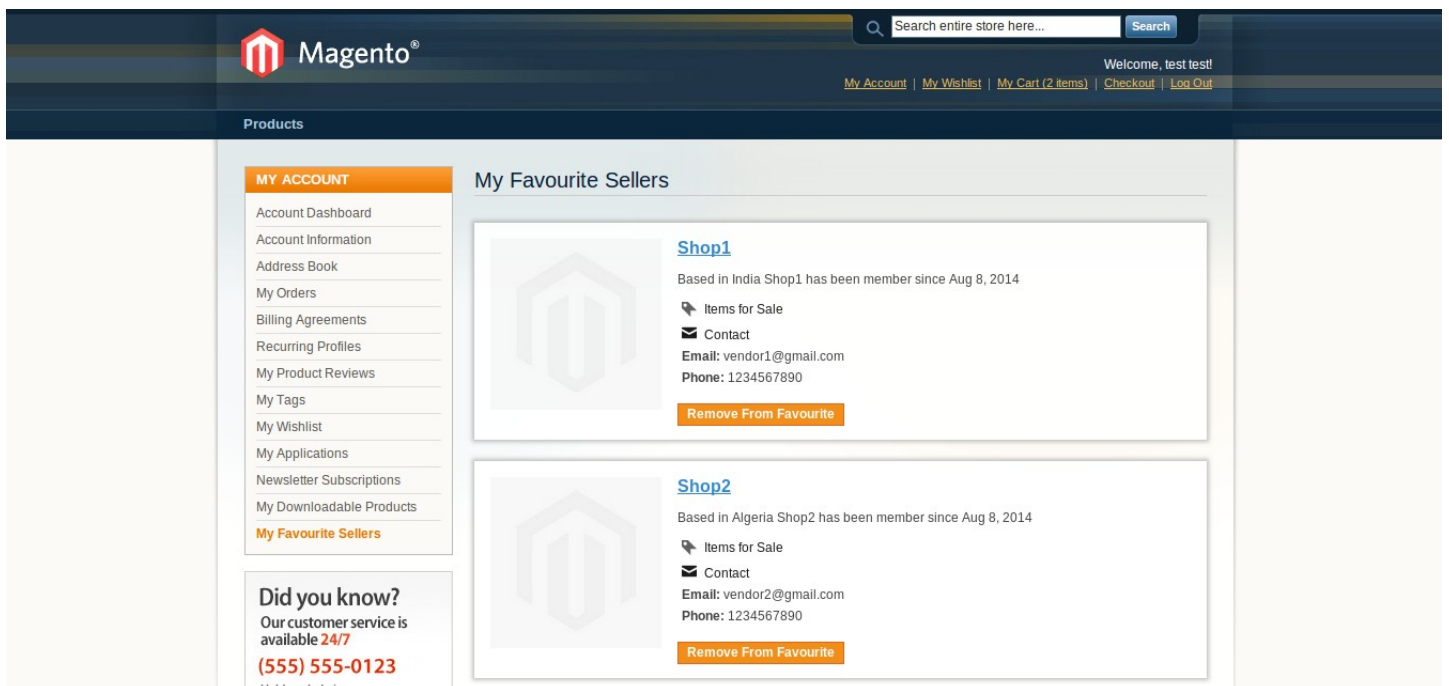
Magento®

Search entire store here...
Search

Welcome, test test!

My Account | My Wishlist | My Cart (2 items) | Checkout | Log Out

Products

MY ACCOUNT

Account Dashboard
Account Information
Address Book
My Orders
Billing Agreements
Recurring Profiles
My Product Reviews
My Tags
My Wishlist
My Applications
Newsletter Subscriptions
My Downloadable Products
My Favourite Sellers

Did you know?
Our customer service is available 24/7
(555) 555-0123

My Favourite Sellers

Shop1

Based in India Shop1 has been member since Aug 8, 2014

Items for Sale
Contact
Email: vendor1@gmail.com
Phone: 1234567890

Remove From Favourite

Shop2

Based in Algeria Shop2 has been member since Aug 8, 2014

Items for Sale
Contact
Email: vendor2@gmail.com
Phone: 1234567890

Remove From Favourite